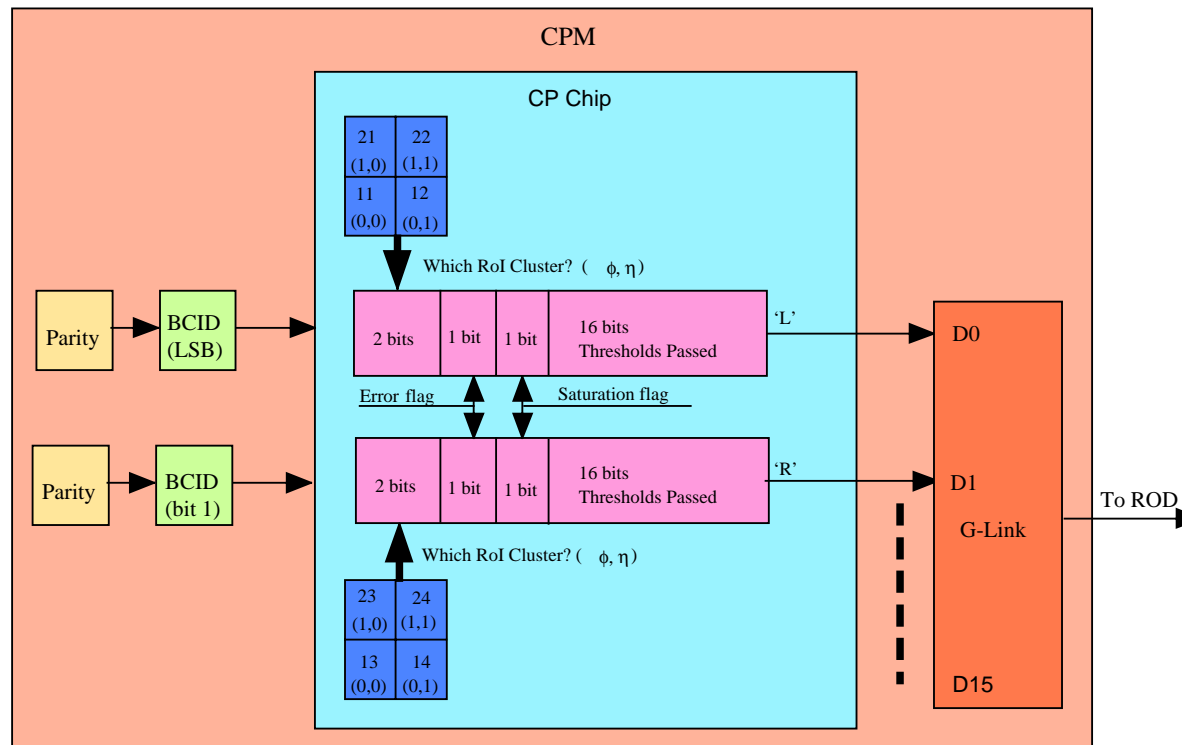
CPM

CP Chip

21 (1,0) | 22 (1,1)
11 (0,0) | 12 (0,1)

Which RoI Cluster? ( $\phi, \eta$ )

Parity

BCID (LSB)

2 bits | 1 bit | 1 bit | 16 bits Thresholds Passed

'L'

D0

Error flag

Saturation flag

Parity

BCID (bit 1)

2 bits | 1 bit | 1 bit | 16 bits Thresholds Passed

'R'

D1

G-Link

To ROD

Which RoI Cluster? ( $\phi, \eta$ )

23 (1,0) | 24 (1,1)
13 (0,0) | 14 (0,1)

D15